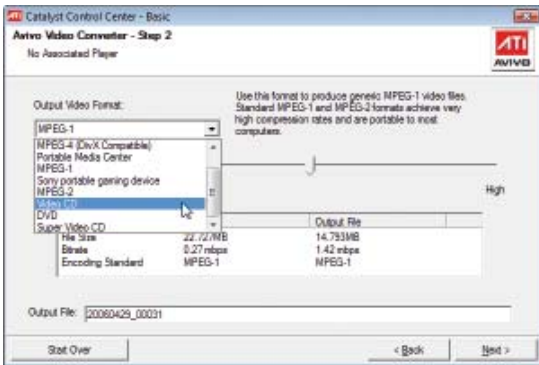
Catalyst Control Center - Basic

Avivo Video Converter - Step 2

No Associated Player

ATI AVIVO

Output Video Format:

MPEG-1

MPEG-4 (DivX Compatible)
Portable Media Center
MPEG-1
Sony portable gaming device
MPEG-2
Video CD
DVD
Super Video CD

Use this format to produce generic MPEG-1 video files. Standard MPEG-1 and MPEG-2 formats achieve very high compression rates and are portable to most computers.

High

| | | Output File |
|---|---|---|
| File Size | 22.727MB | 14.793MB |
| Bitrate | 0.27 mbps | 1.42 mbps |
| Encoding Standard | MPEG-1 | MPEG-1 |

Output File: 20060429_00031

Start Over

< Back

Next >